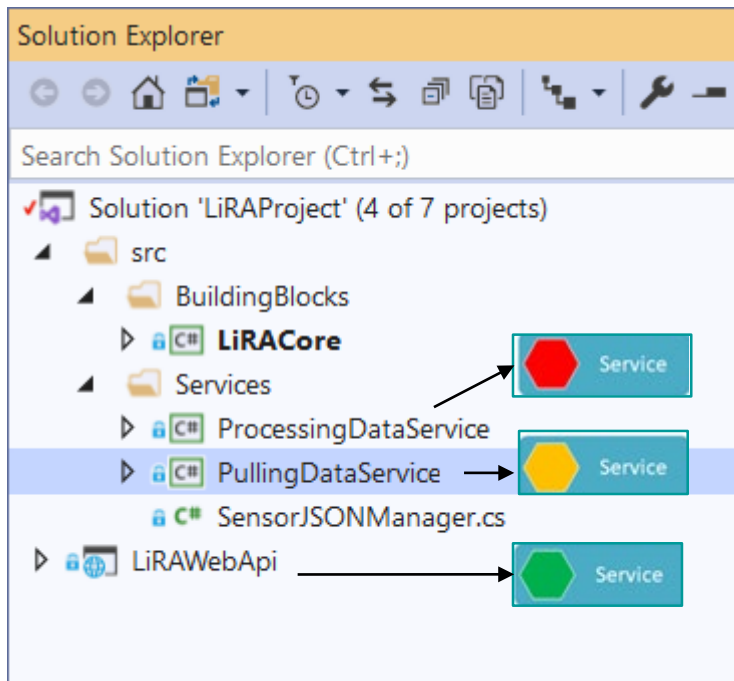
Solution Explorer

Search Solution Explorer (Ctrl+;)

Solution 'LiRAProject' (4 of 7 projects)

src

BuildingBlocks

C# LiRACore

Services

C# ProcessingDataService

C# PullingDataService

C# SensorJSONManager.cs

LiRAWebApi

Service

Service

Service